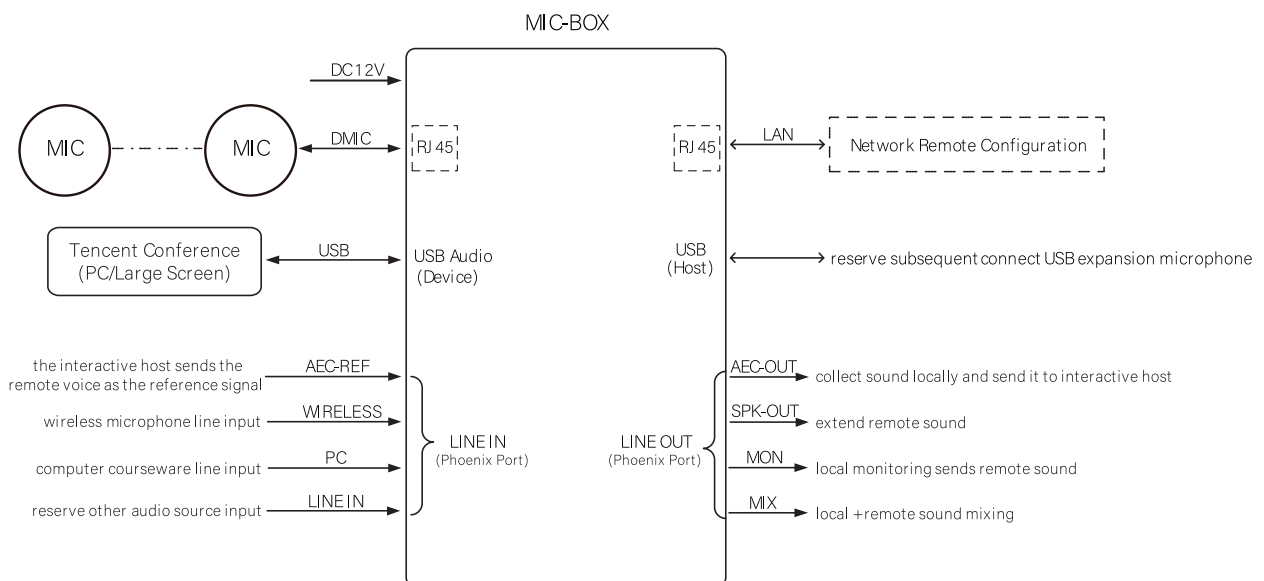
MIC-BOX

DC12V

MIC

MIC

DMIC

RJ 45

RJ 45

LAN

Network Remote Configuration

Tencent Conference (PC/Large Screen)

USB

USB Audio (Device)

USB (Host)

reserve subsequent connect USB expansion microphone

the interactive host sends the remote voice as the reference signal

AEC-REF

wireless microphone line input

WIRELESS

computer courseware line input

PC

reserve other audio source input

LINE IN

LINE IN (Phoenix Port)

LINE OUT (Phoenix Port)

AEC-OUT

collect sound locally and send it to interactive host

SPK-OUT

extend remote sound

MON

local monitoring sends remote sound

MIX

local +remote sound mixing